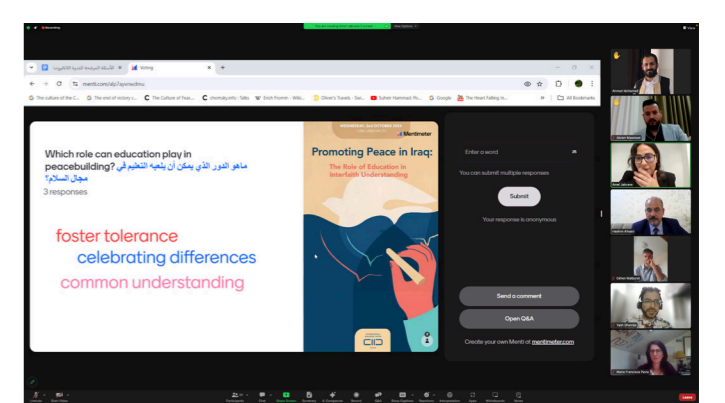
Which role can education play in peacebuilding? ماهو الدور الذي يمكن أن يلعبه التعليم في مجال السلام؟

3 responses

foster tolerance

celebrating differences

common understanding

Mentimeter

Promoting Peace in Iraq:

The Role of Education in Interfaith Understanding

Enter a word

You can submit multiple responses

Submit

Your response is anonymous

Send a comment

Open Q&A

Create your own Menti at mentimeter.com

menti.com

Voting

All Bookmarks